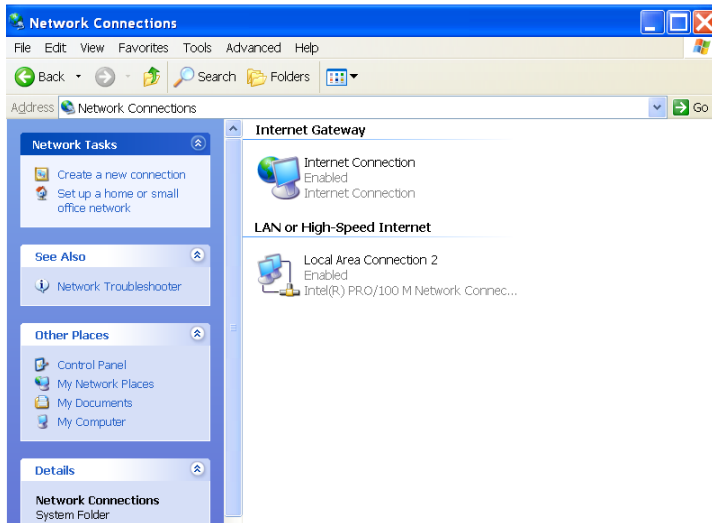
Network Connections

File Edit View Favorites Tools Advanced Help

Back Search Folders

Address Network Connections Go

Network Tasks

Create a new connection

Set up a home or small office network

See Also

Network Troubleshooter

Other Places

Control Panel

My Network Places

My Documents

My Computer

Details

Network Connections
System Folder

Internet Gateway

Internet Connection
Enabled
Internet Connection

LAN or High-Speed Internet

Local Area Connection 2
Enabled
Intel(R) PRO/100 M Network Connec...